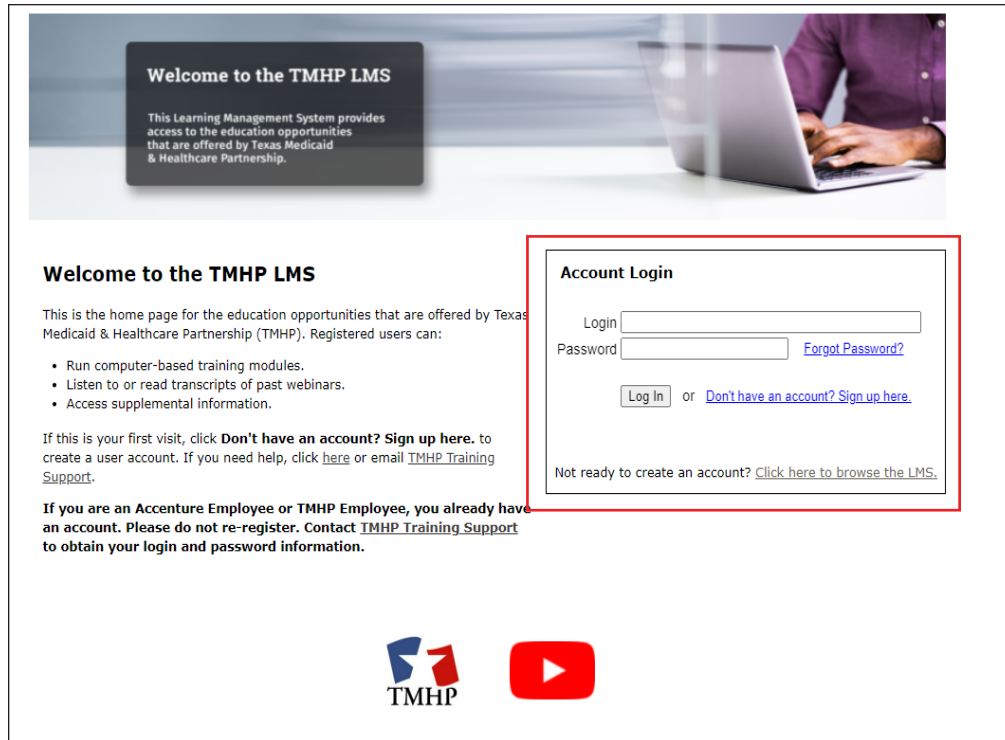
Welcome to the TMHP LMS

This Learning Management System provides access to the education opportunities that are offered by Texas Medicaid & Healthcare Partnership.

Welcome to the TMHP LMS

This is the home page for the education opportunities that are offered by Texas Medicaid & Healthcare Partnership (TMHP). Registered users can:

- Run computer-based training modules.
- Listen to or read transcripts of past webinars.
- Access supplemental information.

If this is your first visit, click **Don't have an account? Sign up here.** to create a user account. If you need help, click here or email TMHP Training Support.

**If you are an Accenture Employee or TMHP Employee, you already have an account. Please do not re-register. Contact TMHP Training Support to obtain your login and password information.**

Account Login

Login

Password

Forgot Password?

Log In or Don't have an account? Sign up here.

Not ready to create an account? Click here to browse the LMS.

TMHP